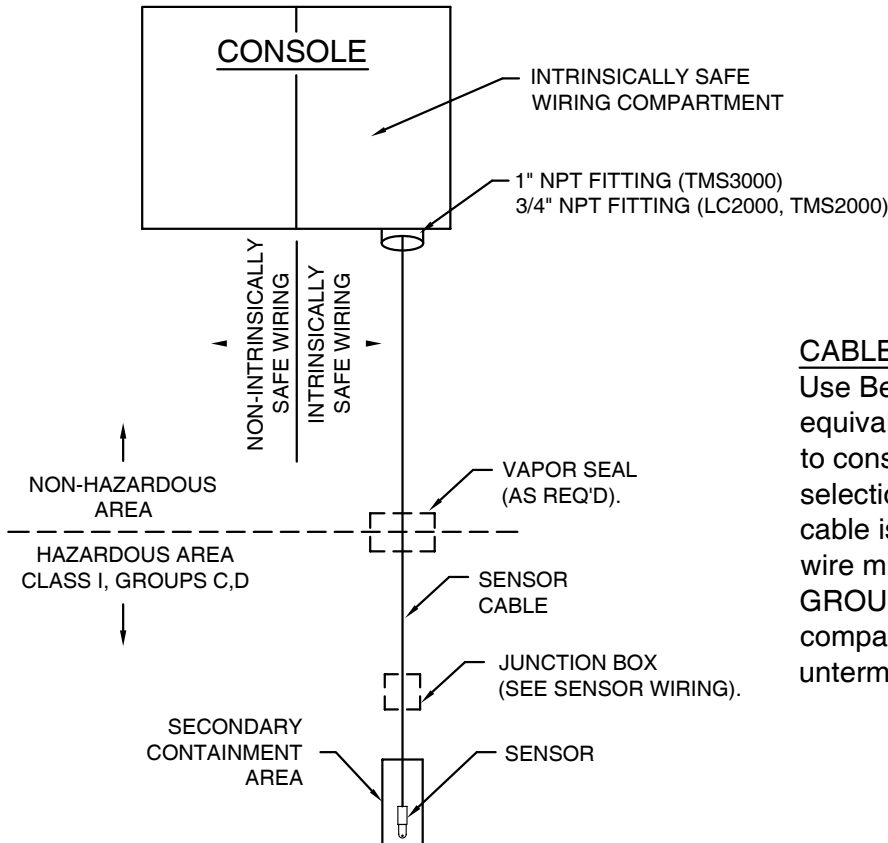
CONSOLE

INTRINSICALLY SAFE WIRING COMPARTMENT

1" NPT FITTING (TMS3000)
3/4" NPT FITTING (LC2000, TMS2000)

NON-INTRINSICALLY SAFE WIRING

INTRINSICALLY SAFE WIRING

CABLE
Use Be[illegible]
equival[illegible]
to cons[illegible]
selectio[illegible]
cable is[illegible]
wire m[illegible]
GROU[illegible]
compa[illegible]
unterm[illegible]

NON-HAZARDOUS AREA

VAPOR SEAL (AS REQ'D).

HAZARDOUS AREA CLASS I, GROUPS C,D

SENSOR CABLE

JUNCTION BOX (SEE SENSOR WIRING).

SECONDARY CONTAINMENT AREA

SENSOR